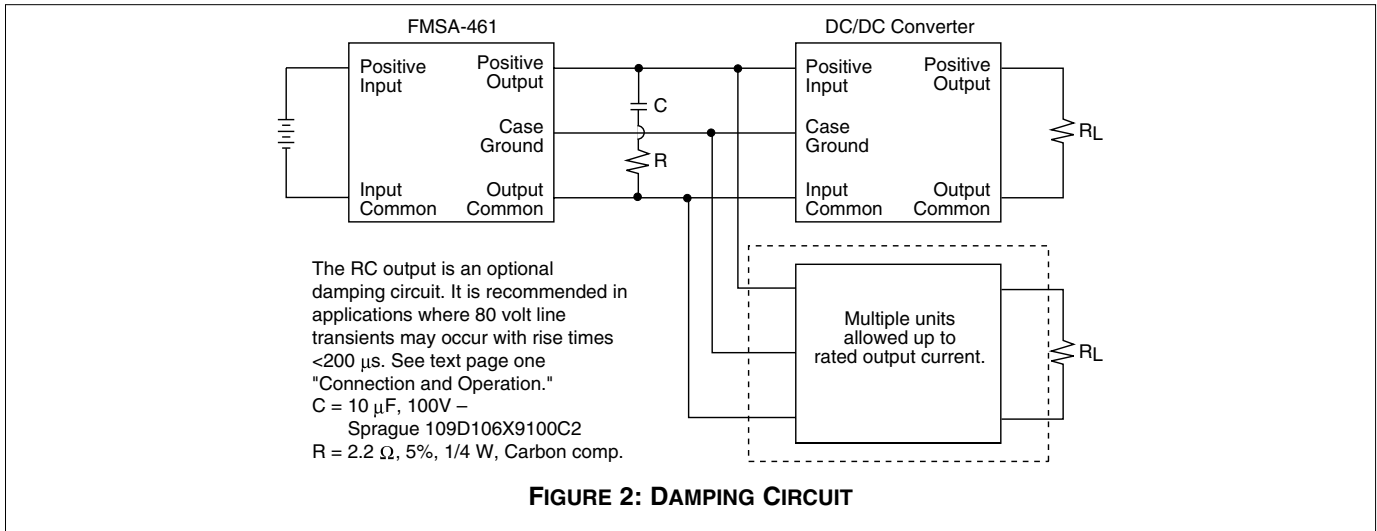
FMSA-461

Positive Input

Positive Output

Case Ground

Input Common

Output Common

C

R

DC/DC Converter

Positive Input

Positive Output

Case Ground

Input Common

Output Common

$R_L$

The RC output is an optional damping circuit. It is recommended in applications where 80 volt line transients may occur with rise times <200 µs. See text page one "Connection and Operation."
C = 10 µF, 100V –
Sprague 109D106X9100C2
R = 2.2 Ω, 5%, 1/4 W, Carbon comp.

Multiple units allowed up to rated output current.

$R_L$

FIGURE 2: DAMPING CIRCUIT